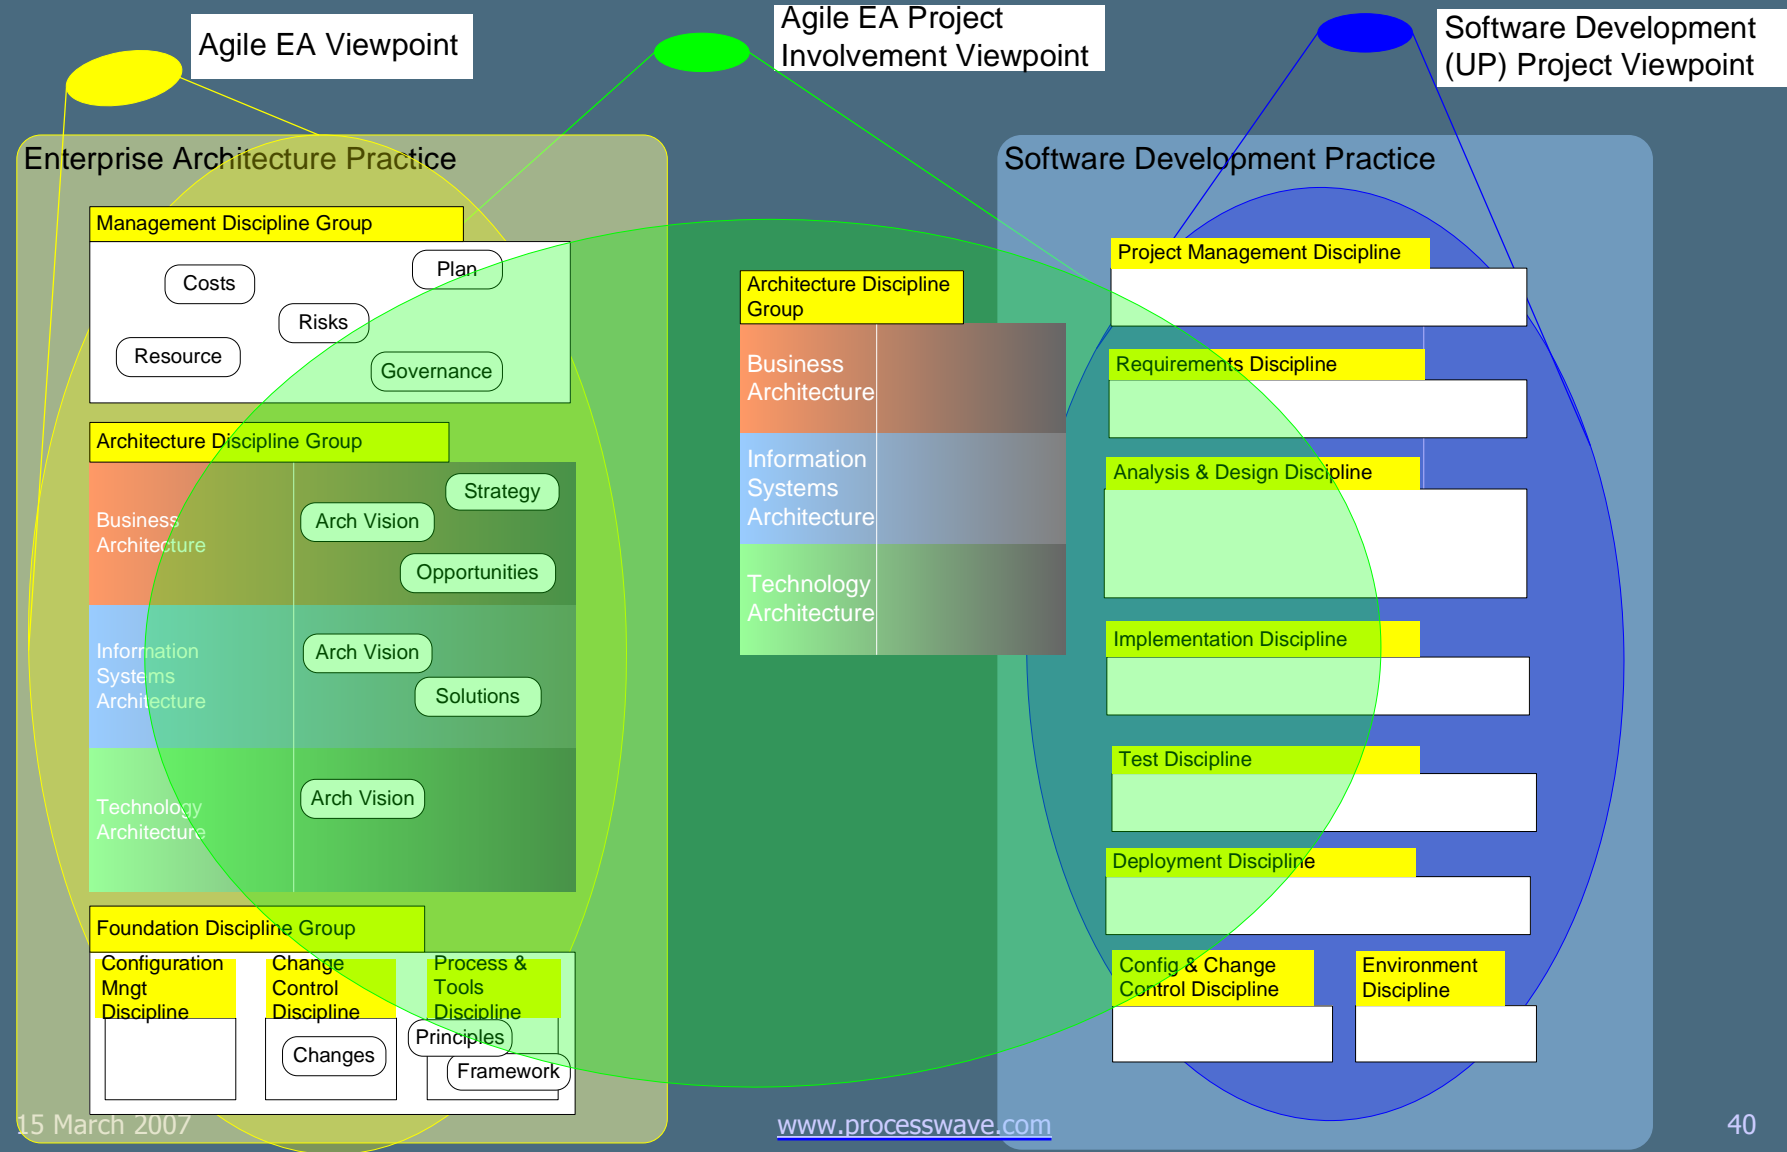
Agile EA Viewpoint

Agile EA Project Involvement Viewpoint

Software Development (UP) Project Viewpoint

Enterprise Architecture Practice

Management Discipline Group

Costs

Plan

Risks

Resource

Governance

Architecture Discipline Group

Business Architecture

Strategy

Arch Vision

Opportunities

Information Systems Architecture

Arch Vision

Solutions

Technology Architecture

Arch Vision

Foundation Discipline Group

Configuration Mngt Discipline

Change Control Discipline

Process & Tools Discipline

Changes

Principles

Framework

Architecture Discipline Group

Business Architecture

Information Systems Architecture

Technology Architecture

Software Development Practice

Project Management Discipline

Requirements Discipline

Analysis & Design Discipline

Implementation Discipline

Test Discipline

Deployment Discipline

Config & Change Control Discipline

Environment Discipline

15 March 2007

www.processwave.com

40